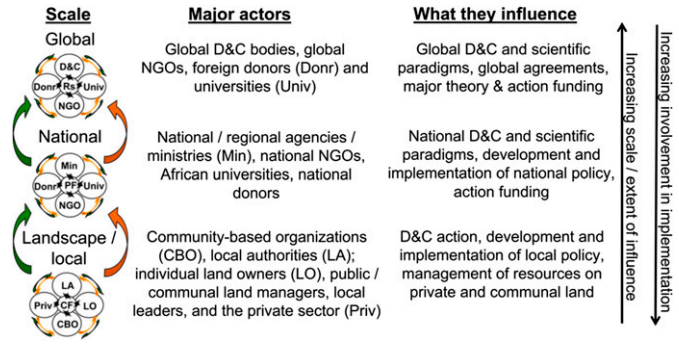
| Scale | Major actors | What they influence |
|---|---|---|
| Global | Global D&C bodies, global NGOs, foreign donors (Donr) and universities (Univ) | Global D&C and scientific paradigms, global agreements, major theory & action funding |
| National | National / regional agencies / ministries (Min), national NGOs, African universities, national donors | National D&C and scientific paradigms, development and implementation of national policy, action funding |
| Landscape / local | Community-based organizations (CBO), local authorities (LA); individual land owners (LO), public / communal land managers, local leaders, and the private sector (Priv) | D&C action, development and implementation of local policy, management of resources on private and communal land |

D&C
Donr
Rs
Univ
NGO

Min
Donr
PF
Univ
NGO

LA
Priv
CF
LO
CBO

Increasing involvement in implementation

Increasing scale / extent of influence